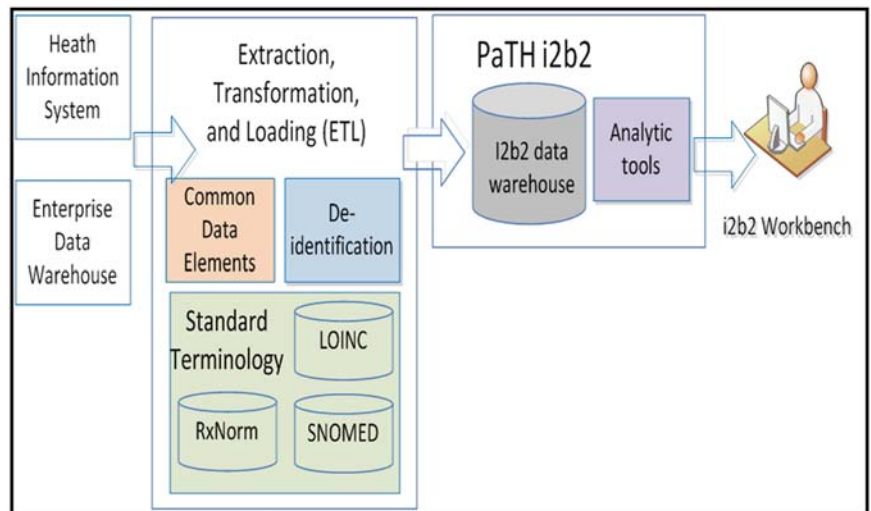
Heath Information System

Enterprise Data Warehouse

Extraction, Transformation, and Loading (ETL)

Common Data Elements

De-identification

Standard Terminology

LOINC

RxNorm

SNOMED

PaTH i2b2

I2b2 data warehouse

Analytic tools

i2b2 Workbench